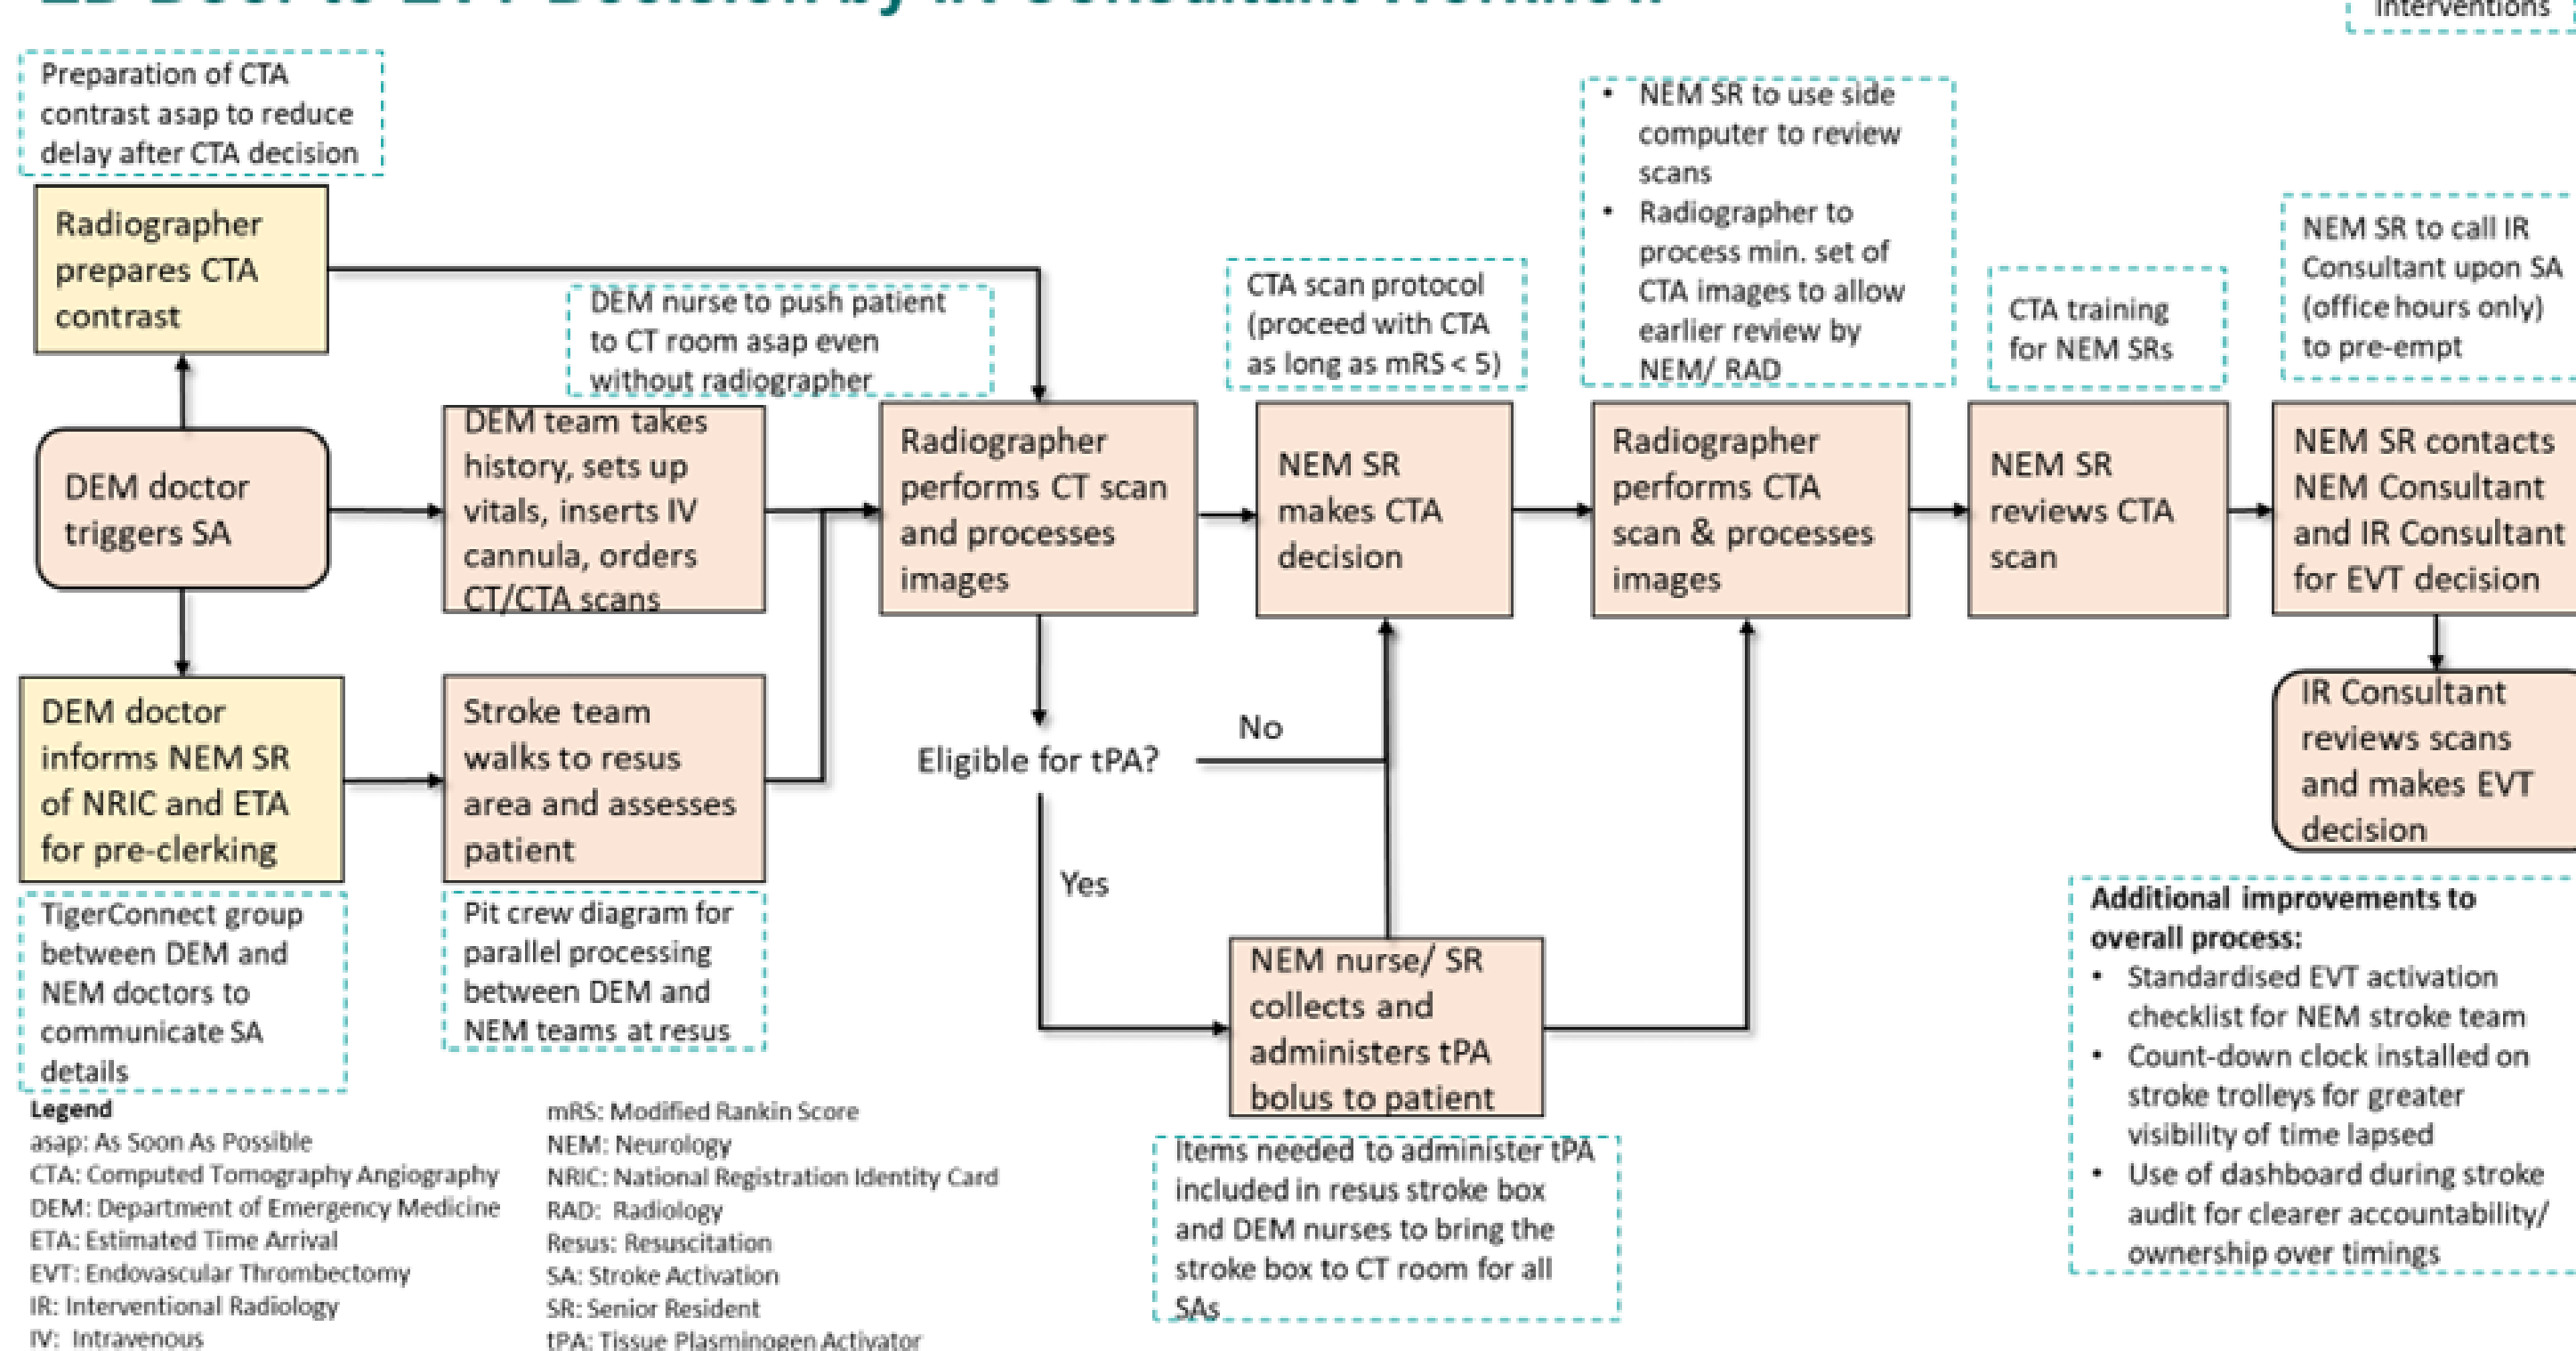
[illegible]

Interventions

Preparation of CTA contrast asap to reduce delay after CTA decision

Radiographer prepares CTA contrast

DEM nurse to push patient to CT room asap even without radiographer

DEM doctor triggers SA

DEM team takes history, sets up vitals, inserts IV cannula, orders CT/CTA scans

Radiographer performs CT scan and processes images

CTA scan protocol (proceed with CTA as long as mRS < 5)

NEM SR makes CTA decision

• NEM SR to use side computer to review scans
• Radiographer to process min. set of CTA images to allow earlier review by NEM/ RAD

Radiographer performs CTA scan & processes images

CTA training for NEM SRs

NEM SR reviews CTA scan

NEM SR to call IR Consultant upon SA (office hours only) to pre-empt

NEM SR contacts NEM Consultant and IR Consultant for EVT decision

IR Consultant reviews scans and makes EVT decision

DEM doctor informs NEM SR of NRIC and ETA for pre-clerking

Stroke team walks to resus area and assesses patient

Eligible for tPA?

No

Yes

NEM nurse/ SR collects and administers tPA bolus to patient

TigerConnect group between DEM and NEM doctors to communicate SA details

Pit crew diagram for parallel processing between DEM and NEM teams at resus

Items needed to administer tPA included in resus stroke box and DEM nurses to bring the stroke box to CT room for all SAs

Additional improvements to overall process:
• Standardised EVT activation checklist for NEM stroke team
• Count-down clock installed on stroke trolleys for greater visibility of time lapsed
• Use of dashboard during stroke audit for clearer accountability/ ownership over timings

Legend
asap: As Soon As Possible
CTA: Computed Tomography Angiography
DEM: Department of Emergency Medicine
ETA: Estimated Time Arrival
EVT: Endovascular Thrombectomy
IR: Interventional Radiology
IV: Intravenous

mRS: Modified Rankin Score
NEM: Neurology
NRIC: National Registration Identity Card
RAD: Radiology
Resus: Resuscitation
SA: Stroke Activation
SR: Senior Resident
tPA: Tissue Plasminogen Activator